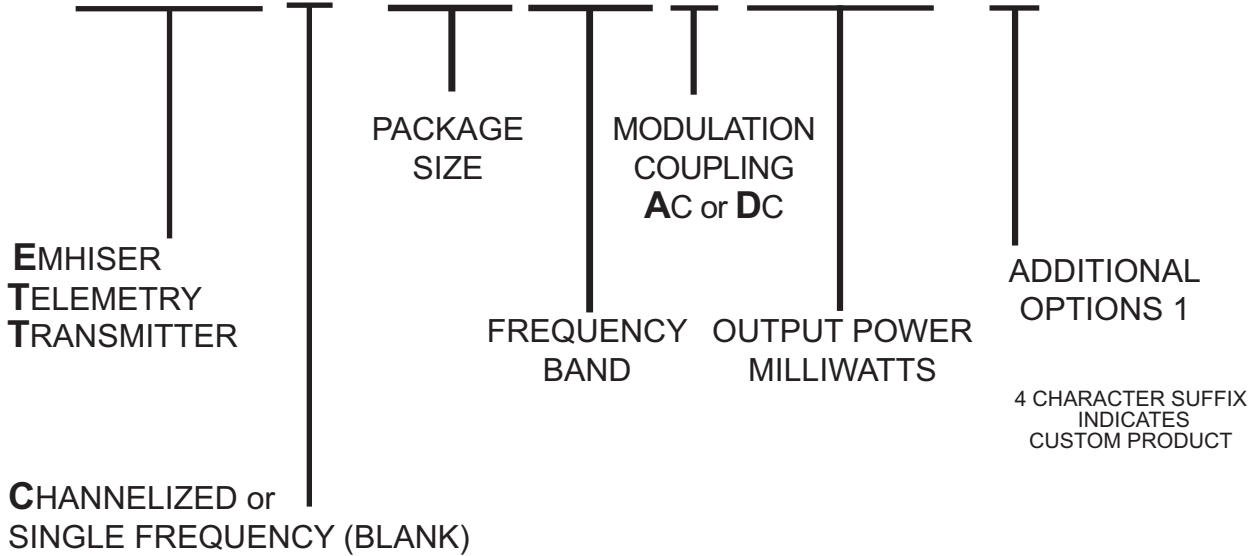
PACKAGE SIZE

MODULATION COUPLING
AC or DC

EMHISER
TELEMETRY
TRANSMITTER

FREQUENCY BAND

OUTPUT POWER MILLIWATTS

ADDITIONAL OPTIONS 1

4 CHARACTER SUFFIX INDICATES CUSTOM PRODUCT

CHANNELIZED or
SINGLE FREQUENCY (BLANK)